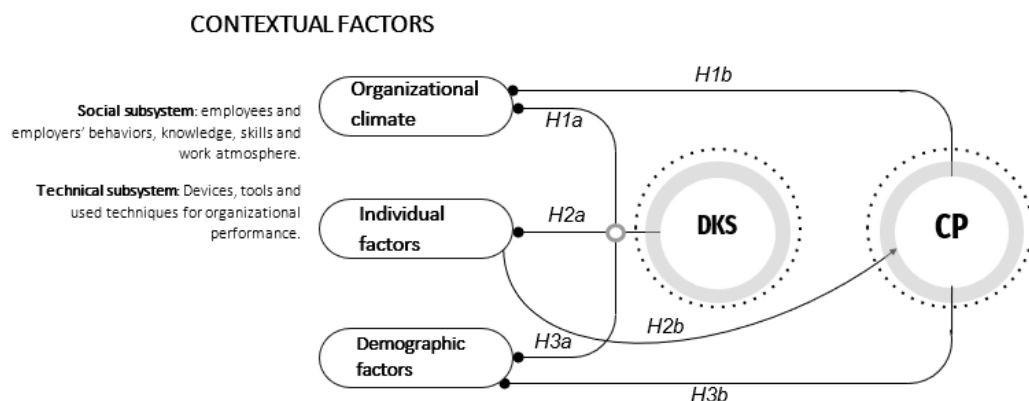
CONTEXTUAL FACTORS

Social subsystem: employees and employers' behaviors, knowledge, skills and work atmosphere.

Technical subsystem: Devices, tools and used techniques for organizational performance.

Organizational climate

H1b

H1a

Individual factors

H2a

DKS

CP

H2b

Demographic factors

H3a

H3b